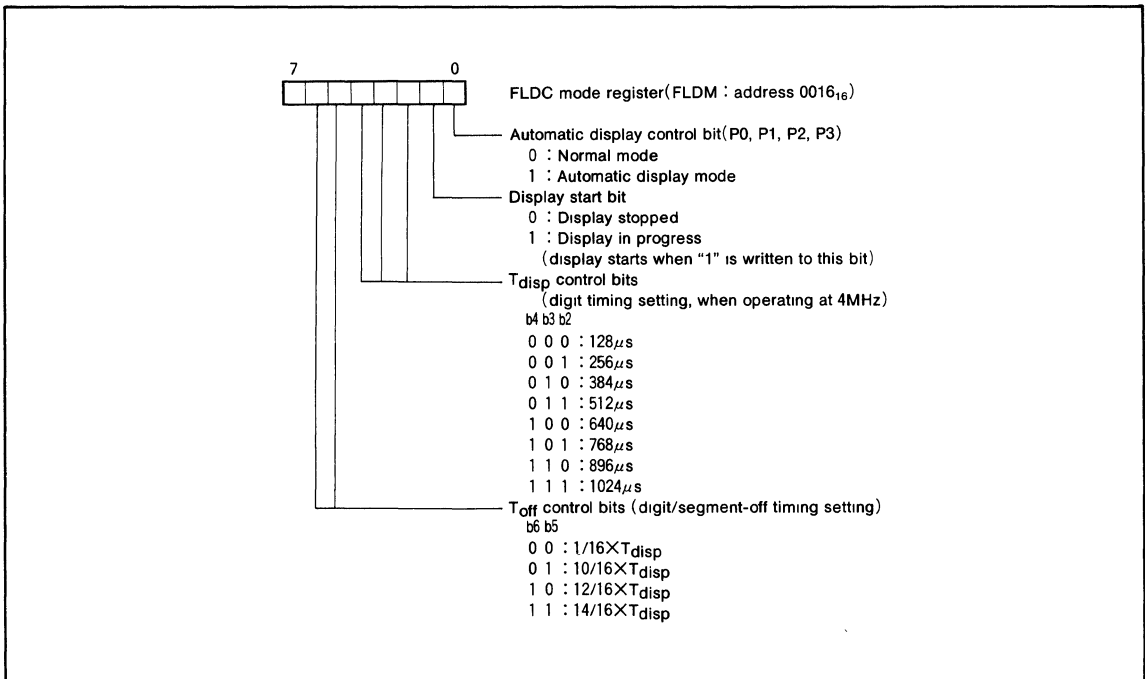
7 0

FLDC mode register(FLDM : address $0016_{16}$)

Automatic display control bit(P0, P1, P2, P3)
0 : Normal mode
1 : Automatic display mode

Display start bit
0 : Display stopped
1 : Display in progress
(display starts when "1" is written to this bit)

$T_{disp}$ control bits
(digit timing setting, when operating at 4MHz)
b4 b3 b2
0 0 0 : 128$\mu$s
0 0 1 : 256$\mu$s
0 1 0 : 384$\mu$s
0 1 1 : 512$\mu$s
1 0 0 : 640$\mu$s
1 0 1 : 768$\mu$s
1 1 0 : 896$\mu$s
1 1 1 : 1024$\mu$s

$T_{off}$ control bits (digit/segment-off timing setting)
b6 b5
0 0 : 1/16$\times T_{disp}$
0 1 : 10/16$\times T_{disp}$
1 0 : 12/16$\times T_{disp}$
1 1 : 14/16$\times T_{disp}$